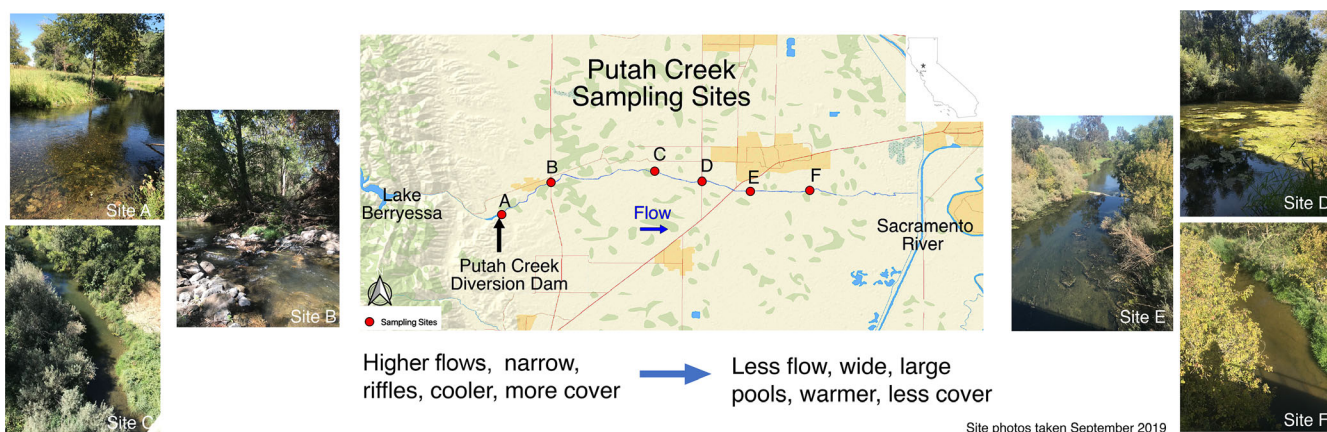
Site A

Site C

Site B

Putah Creek Sampling Sites

Lake Berryessa

A

B

C

D

E

F

Flow

Putah Creek Diversion Dam

Sacramento River

Sampling Sites

Site E

Site D

Site F

Higher flows, narrow, riffles, cooler, more cover

Less flow, wide, large pools, warmer, less cover

Site photos taken September 2019